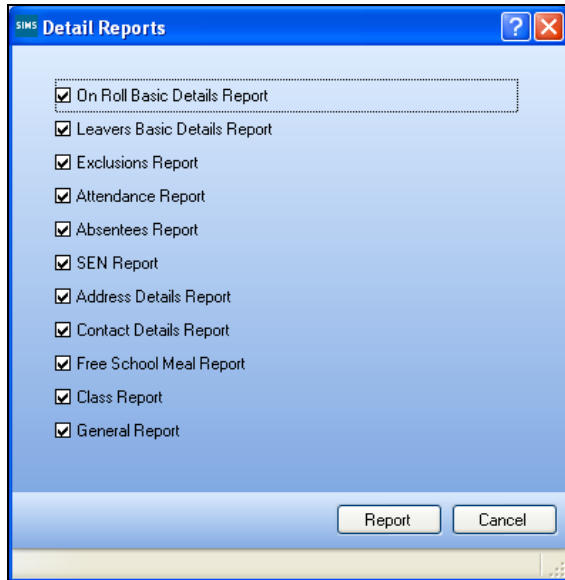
SIMS Detail Reports

On Roll Basic Details Report
Leavers Basic Details Report
Exclusions Report
Attendance Report
Absentees Report
SEN Report
Address Details Report
Contact Details Report
Free School Meal Report
Class Report
General Report

Report
Cancel